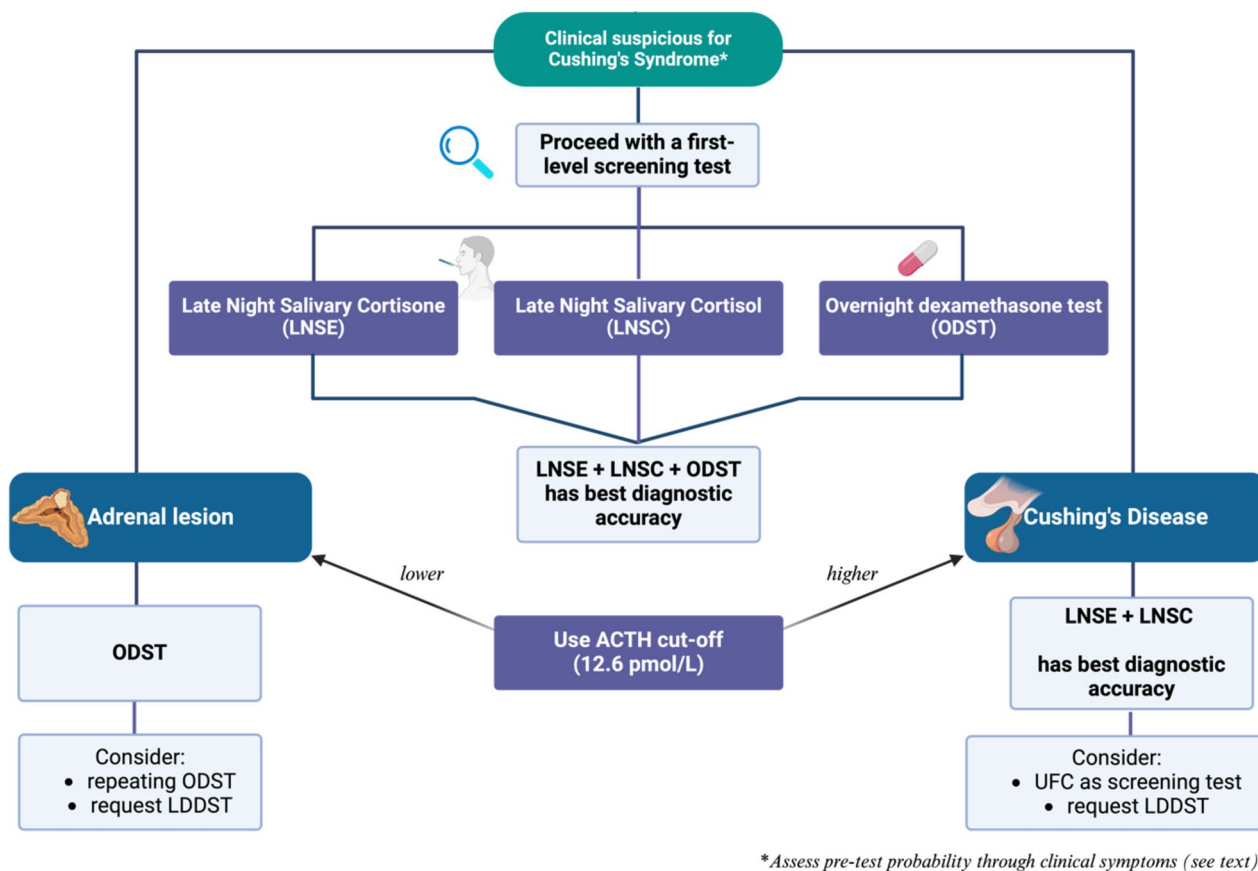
Clinical suspicious for Cushing's Syndrome*

Proceed with a first-level screening test

Late Night Salivary Cortisone (LNSE)

Late Night Salivary Cortisol (LNSC)

Overnight dexamethasone test (ODST)

LNSE + LNSC + ODST has best diagnostic accuracy

Adrenal lesion

Cushing's Disease

lower

higher

Use ACTH cut-off (12.6 pmol/L)

ODST

Consider:
• repeating ODST
• request LDDST

LNSE + LNSC

has best diagnostic accuracy

Consider:
• UFC as screening test
• request LDDST

*Assess pre-test probability through clinical symptoms (see text)